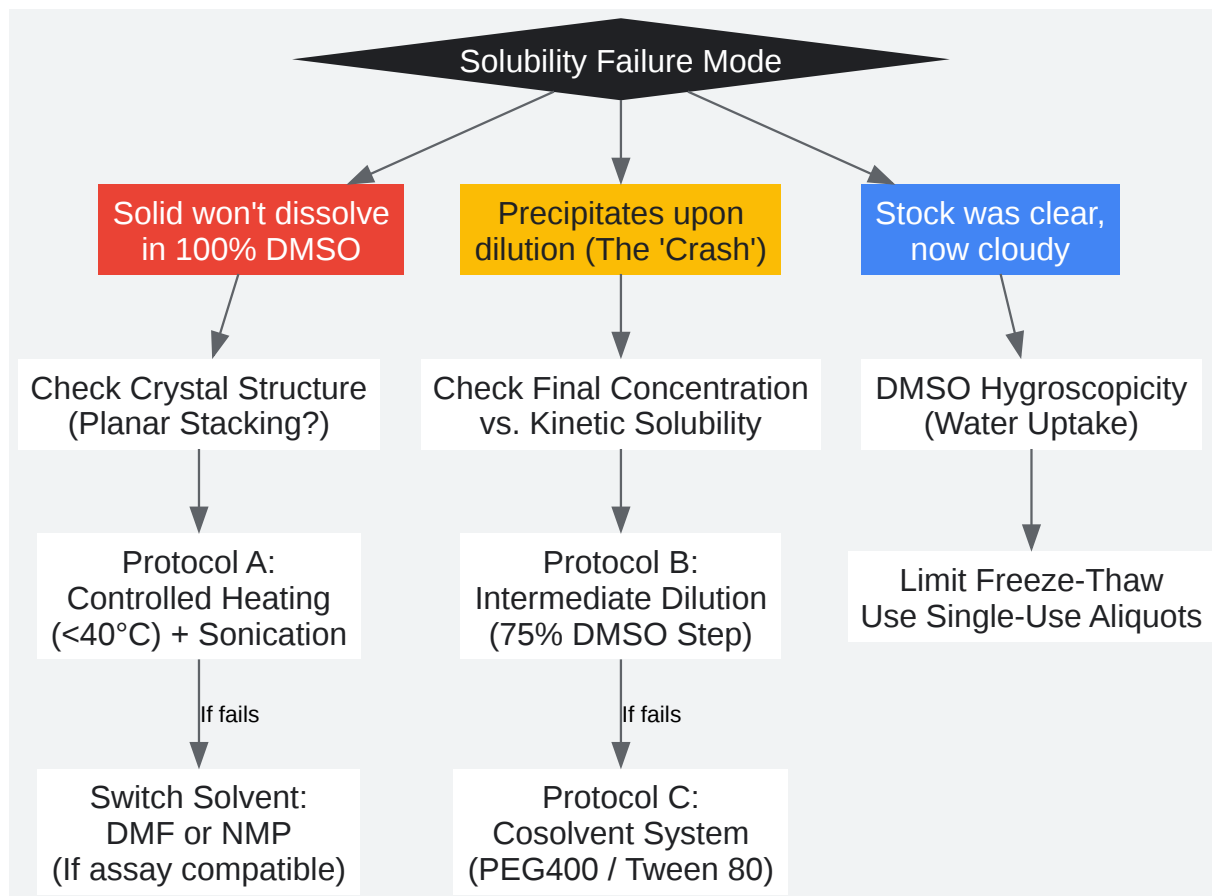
Solubility Failure Mode

Solid won't dissolve in 100% DMSO

Check Crystal Structure (Planar Stacking?)

Protocol A: Controlled Heating (<40°C) + Sonication

If fails

Switch Solvent: DMF or NMP (If assay compatible)

Precipitates upon dilution (The 'Crash')

Check Final Concentration vs. Kinetic Solubility

Protocol B: Intermediate Dilution (75% DMSO Step)

If fails

Protocol C: Cosolvent System (PEG400 / Tween 80)

Stock was clear, now cloudy

DMSO Hygroscopicity (Water Uptake)

Limit Freeze-Thaw Use Single-Use Aliquots